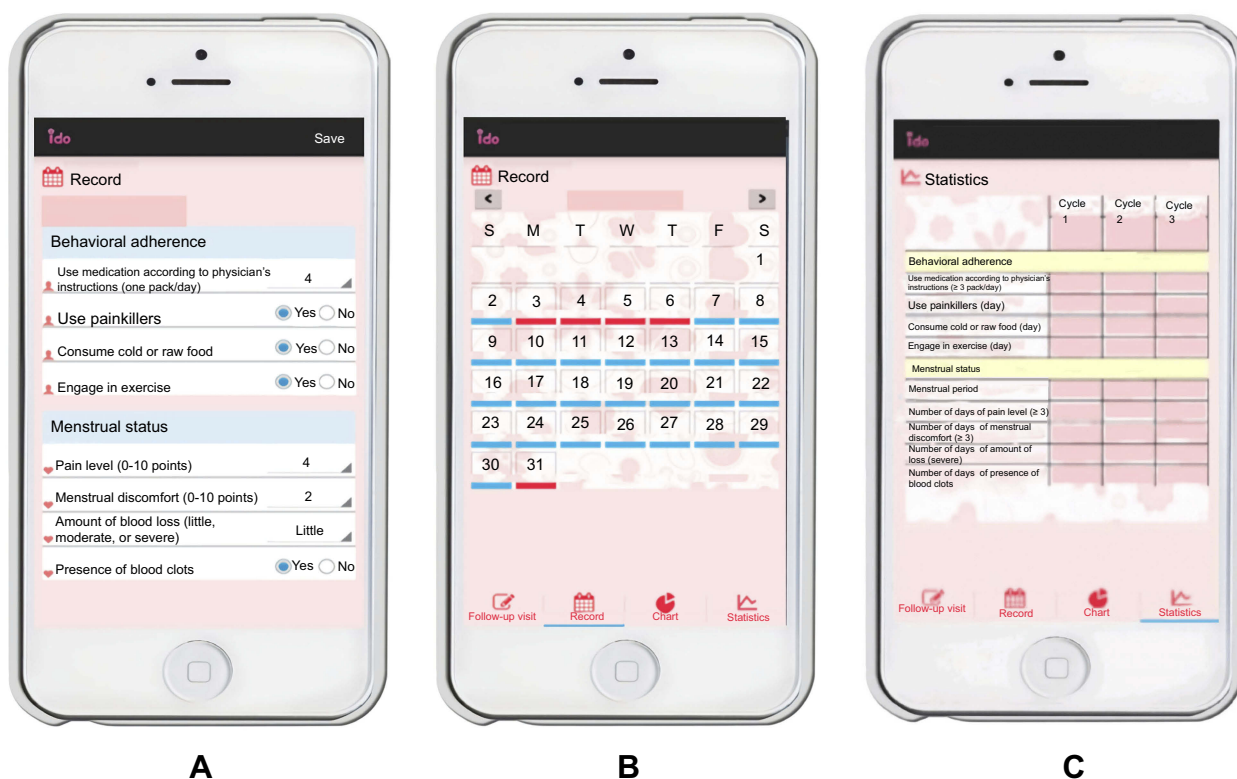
ido Save

Record

Behavioral adherence

Use medication according to physician's instructions (one pack/day) 4

Use painkillers Yes No

Consume cold or raw food Yes No

Engage in exercise Yes No

Menstrual status

Pain level (0-10 points) 4

Menstrual discomfort (0-10 points) 2

Amount of blood loss (little, moderate, or severe) Little

Presence of blood clots Yes No

A

ido

Record

| S | M | T | W | T | F | S |
|---|---|---|---|---|---|---|
| | | | | | | 1 |
| 2 | 3 | 4 | 5 | 6 | 7 | 8 |
| 9 | 10 | 11 | 12 | 13 | 14 | 15 |
| 16 | 17 | 18 | 19 | 20 | 21 | 22 |
| 23 | 24 | 25 | 26 | 27 | 28 | 29 |
| 30 | 31 | | | | | |

Follow-up visit Record Chart Statistics

B

ido

Statistics

| | Cycle 1 | Cycle 2 | Cycle 3 |
|---|---|---|---|
| Behavioral adherence | | | |
| Use medication according to physician's instructions (≥ 3 pack/day) | | | |
| Use painkillers (day) | | | |
| Consume cold or raw food (day) | | | |
| Engage in exercise (day) | | | |
| Menstrual status | | | |
| Menstrual period | | | |
| Number of days of pain level (≥ 3) | | | |
| Number of days of menstrual discomfort (≥ 3) | | | |
| Number of days of amount of loss (severe) | | | |
| Number of days of presence of blood clots | | | |

Follow-up visit Record Chart Statistics

C